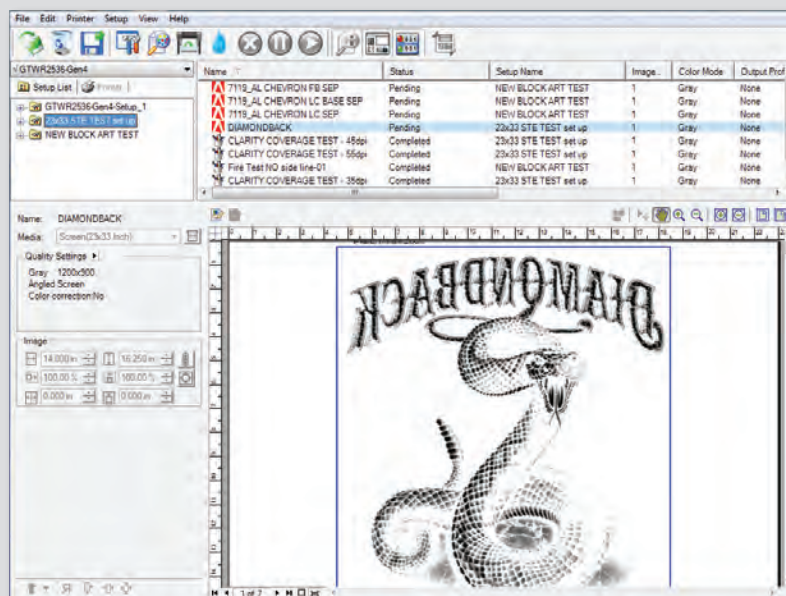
File Edit Printer Setup View Help

GTWR2536-Gen4

Setup List Printer

GTWR2536-Gen4-Setup_1
23x33 STE TEST set up
NEW BLOCK ART TEST

| Name | Status | Setup Name | Image.. | Color Mode | Output Prof |
|---|---|---|---|---|---|
| 7119_AL CHEVRON FB SEP | Pending | NEW BLOCK ART TEST | 1 | Gray | None |
| 7119_AL CHEVRON LC BASE SEP | Pending | NEW BLOCK ART TEST | 1 | Gray | None |
| 7119_AL CHEVRON LC SEP | Pending | NEW BLOCK ART TEST | 1 | Gray | None |
| DIAMONDBACK | Pending | 23x33 STE TEST set up | 1 | Gray | None |
| CLARITY COVERAGE TEST - 45dpi | Completed | 23x33 STE TEST set up | 1 | Gray | None |
| CLARITY COVERAGE TEST - 55dpi | Completed | 23x33 STE TEST set up | 1 | Gray | None |
| Fire Test NO side line-01 | Completed | NEW BLOCK ART TEST | 1 | Gray | None |
| CLARITY COVERAGE TEST - 35dpi | Completed | 23x33 STE TEST set up | 1 | Gray | None |

Name: DIAMONDBACK
Media: Screen(23x33 Inch)

Quality Settings
Gray 1200x900
Angled Screen
Color correction:No

Image
14.000 in 16.250 in
100.00 % 100.00 %
0.000 in 0.000 in

DIAMONDBACK

1 of 2